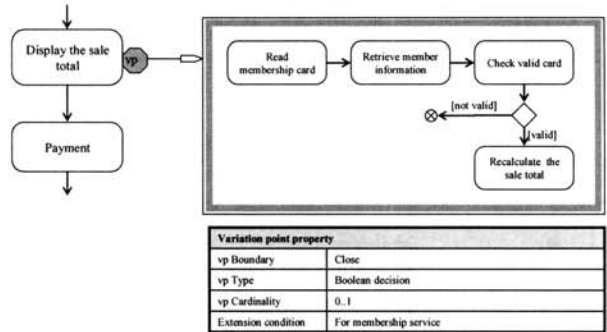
Display the sale total

vp

Payment

Read membership card

Retrieve member information

Check valid card

[not valid]

[valid]

Recalculate the sale total

| Variation point property | |
|---|---|
| vp Boundary | Close |
| vp Type | Boolean decision |
| vp Cardinality | 0..1 |
| Extension condition | For membership service |